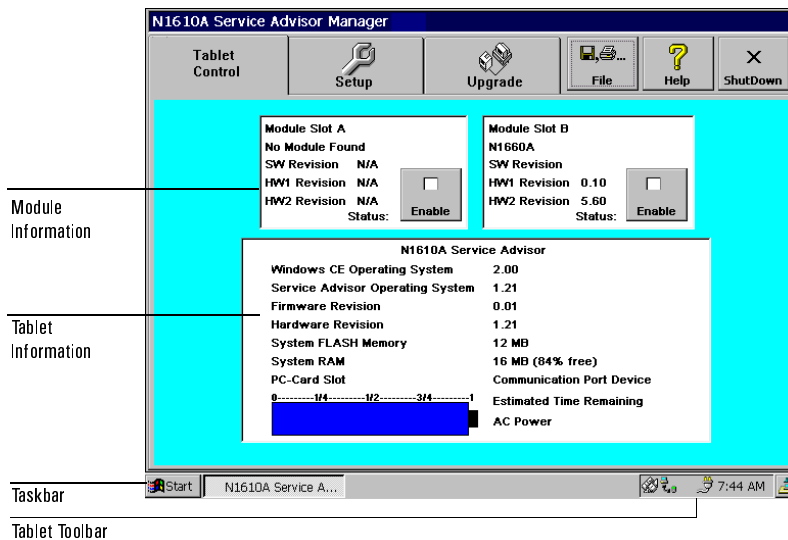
N1610A Service Advisor Manager

Tablet Control

Setup

Upgrade

File

Help

ShutDown

Module Slot A
No Module Found
SW Revision N/A
HW1 Revision N/A
HW2 Revision N/A
Status:
Enable

Module Slot B
N1660A
SW Revision
HW1 Revision 0.10
HW2 Revision 5.60
Status:
Enable

N1610A Service Advisor

| | |
|---|---|
| Windows CE Operating System | 2.00 |
| Service Advisor Operating System | 1.21 |
| Firmware Revision | 0.01 |
| Hardware Revision | 1.21 |
| System FLASH Memory | 12 MB |
| System RAM | 16 MB (84% free) |
| PC-Card Slot | Communication Port Device |

0---------1/4---------1/2---------3/4---------1

Estimated Time Remaining

AC Power

Module Information

Tablet Information

Start

N1610A Service A...

7:44 AM

Taskbar

Tablet Toolbar